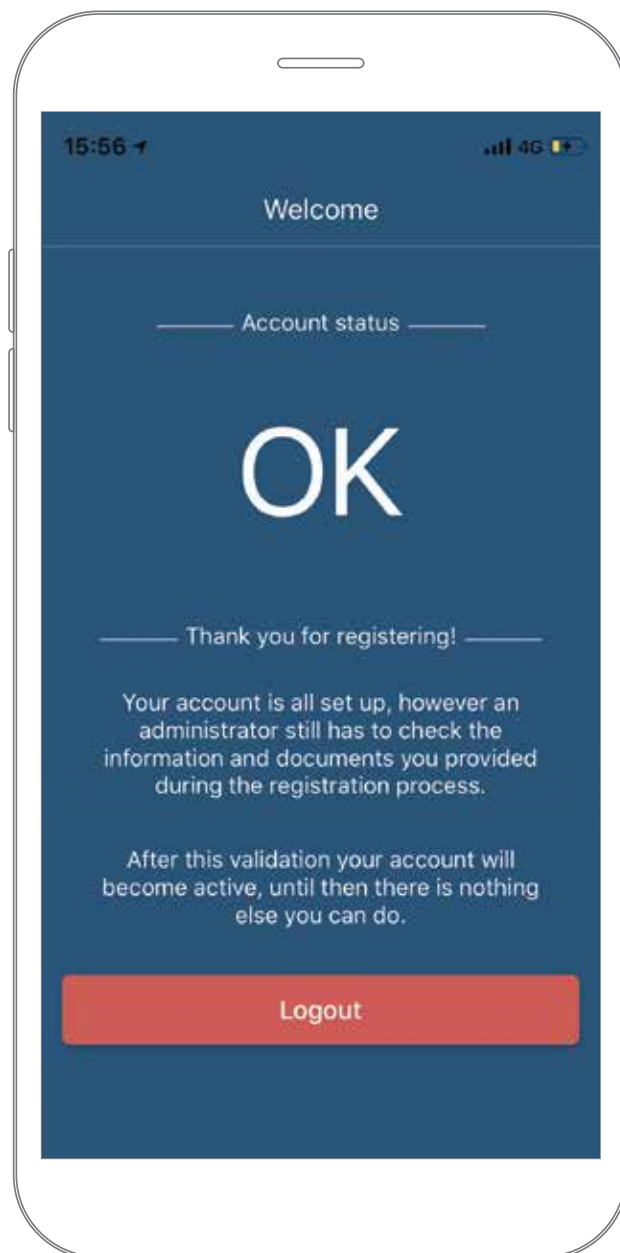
15:56

4G

Welcome

Account status

OK

Thank you for registering!

Your account is all set up, however an administrator still has to check the information and documents you provided during the registration process.

After this validation your account will become active, until then there is nothing else you can do.

Logout